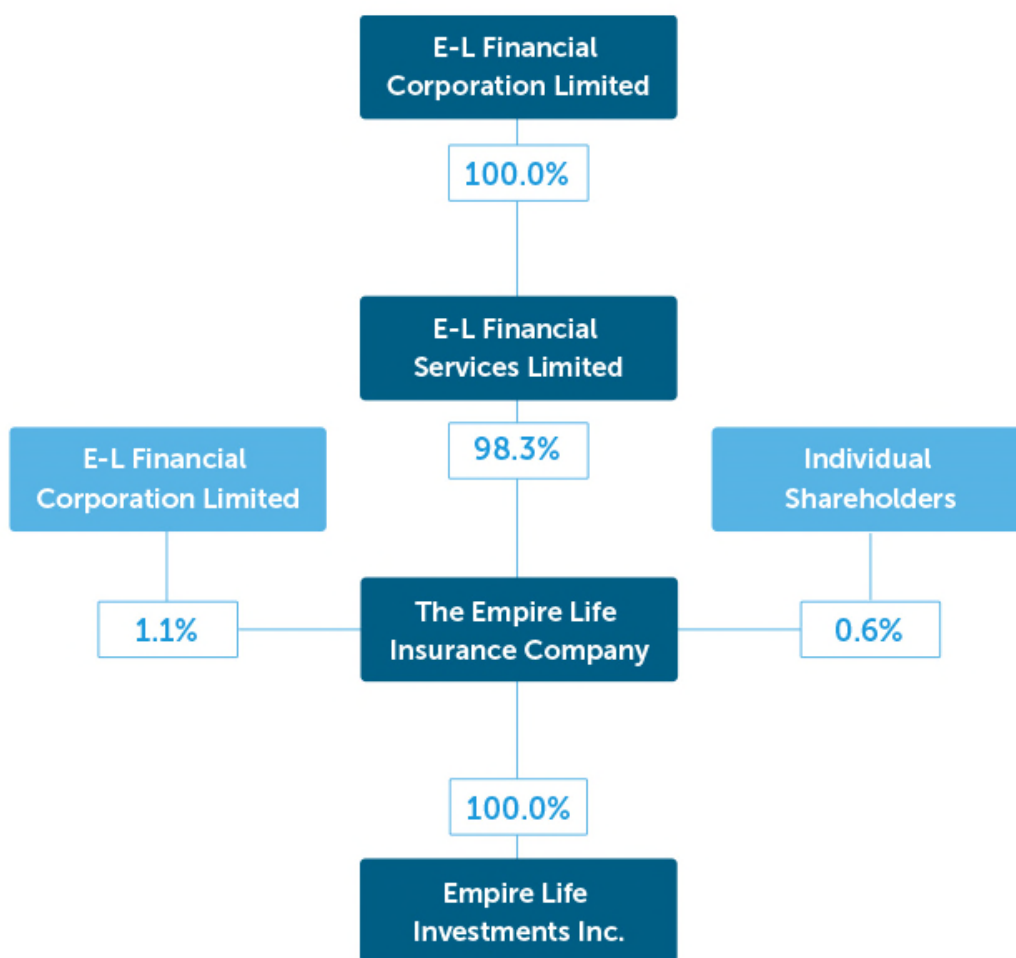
E-L Financial Corporation Limited

100.0%

E-L Financial Services Limited

98.3%

E-L Financial Corporation Limited

Individual Shareholders

1.1%

The Empire Life Insurance Company

0.6%

100.0%

Empire Life Investments Inc.